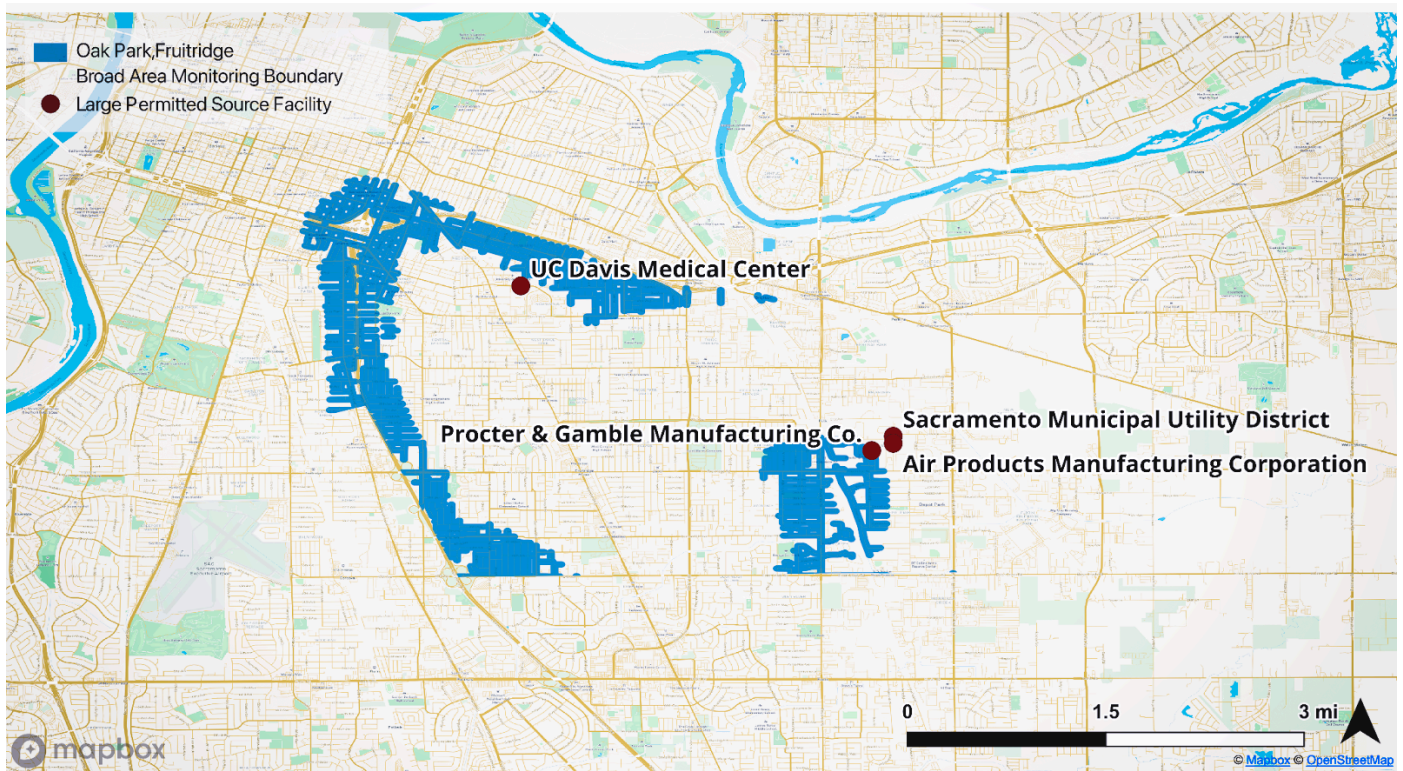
Oak Park,Fruitridge
Broad Area Monitoring Boundary
Large Permitted Source Facility

UC Davis Medical Center

Procter & Gamble Manufacturing Co.

Sacramento Municipal Utility District

Air Products Manufacturing Corporation

0
1.5
3 mi

mapbox

© Mapbox © OpenStreetMap